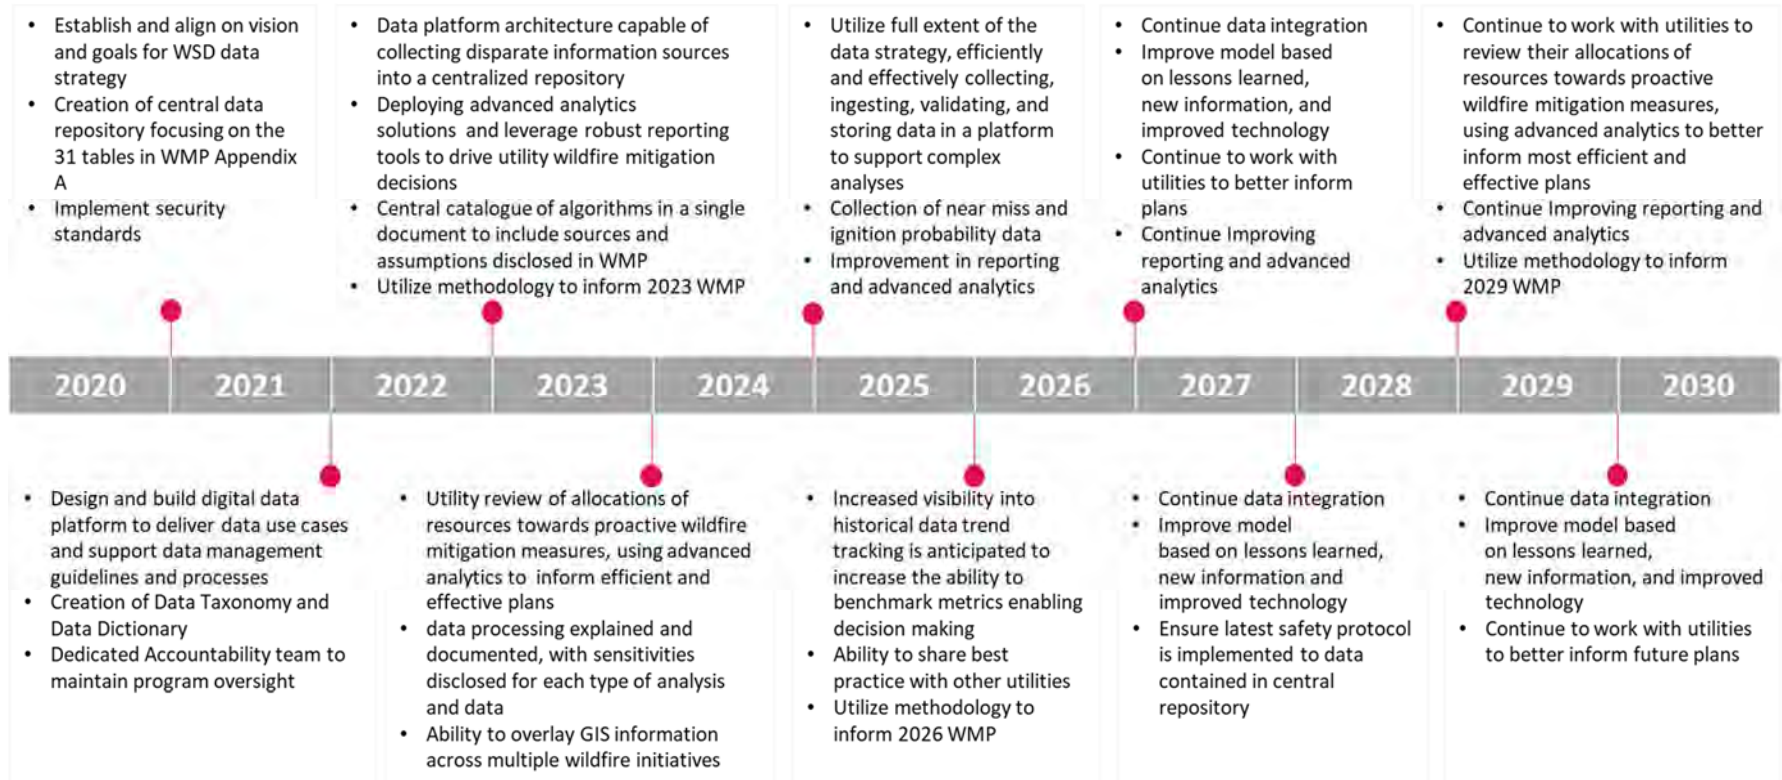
- Establish and align on vision and goals for WSD data strategy
- Creation of central data repository focusing on the 31 tables in WMP Appendix A
- Implement security standards

- Data platform architecture capable of collecting disparate information sources into a centralized repository
- Deploying advanced analytics solutions and leverage robust reporting tools to drive utility wildfire mitigation decisions
- Central catalogue of algorithms in a single document to include sources and assumptions disclosed in WMP
- Utilize methodology to inform 2023 WMP

- Utilize full extent of the data strategy, efficiently and effectively collecting, ingesting, validating, and storing data in a platform to support complex analyses
- Collection of near miss and ignition probability data
- Improvement in reporting and advanced analytics

- Continue data integration
- Improve model based on lessons learned, new information, and improved technology
- Continue to work with utilities to better inform plans
- Continue Improving reporting and advanced analytics

- Continue to work with utilities to review their allocations of resources towards proactive wildfire mitigation measures, using advanced analytics to better inform most efficient and effective plans
- Continue Improving reporting and advanced analytics
- Utilize methodology to inform 2029 WMP

2020 2021 2022 2023 2024 2025 2026 2027 2028 2029 2030

- Design and build digital data platform to deliver data use cases and support data management guidelines and processes
- Creation of Data Taxonomy and Data Dictionary
- Dedicated Accountability team to maintain program oversight

- Utility review of allocations of resources towards proactive wildfire mitigation measures, using advanced analytics to inform efficient and effective plans
- data processing explained and documented, with sensitivities disclosed for each type of analysis and data
- Ability to overlay GIS information across multiple wildfire initiatives

- Increased visibility into historical data trend tracking is anticipated to increase the ability to benchmark metrics enabling decision making
- Ability to share best practice with other utilities
- Utilize methodology to inform 2026 WMP

- Continue data integration
- Improve model based on lessons learned, new information and improved technology
- Ensure latest safety protocol is implemented to data contained in central repository

- Continue data integration
- Improve model based on lessons learned, new information, and improved technology
- Continue to work with utilities to better inform future plans